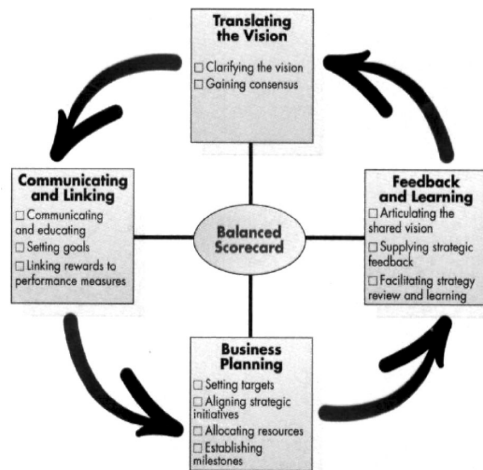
Translating the Vision
☐ Clarifying the vision
☐ Gaining consensus

Communicating and Linking
☐ Communicating and educating
☐ Setting goals
☐ Linking rewards to performance measures

Balanced Scorecard

Feedback and Learning
☐ Articulating the shared vision
☐ Supplying strategic feedback
☐ Facilitating strategy review and learning

Business Planning
☐ Setting targets
☐ Aligning strategic initiatives
☐ Allocating resources
☐ Establishing milestones